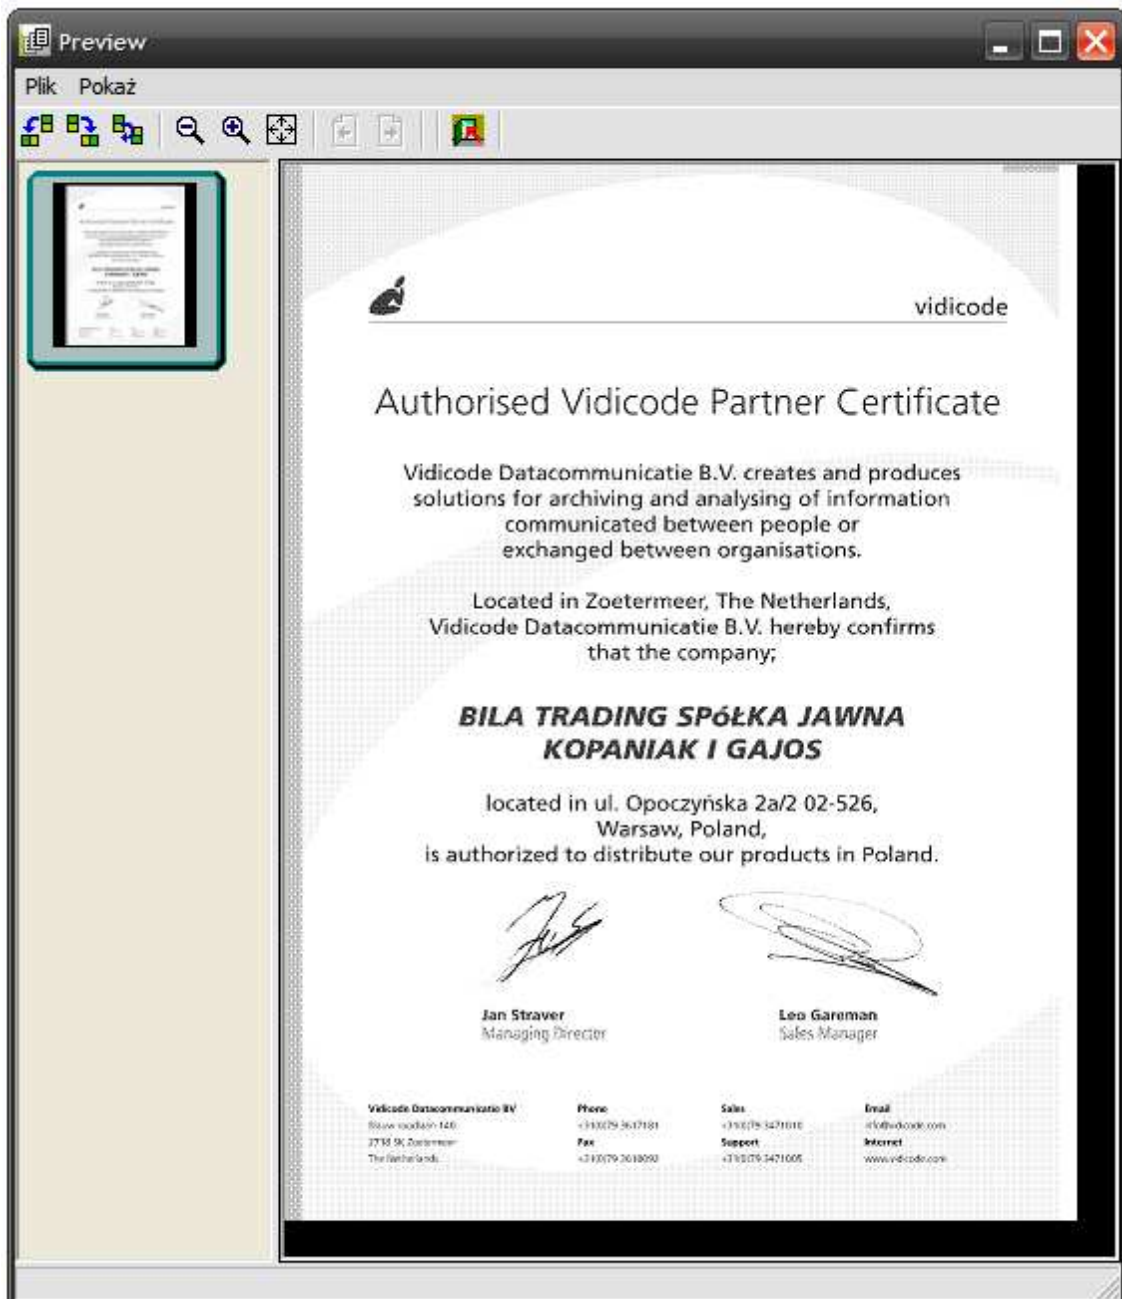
Preview

Plik Pokaż

vidicode

Authorised Vidicode Partner Certificate

Vidicode Datacommunicatie B.V. creates and produces solutions for archiving and analysing of information communicated between people or exchanged between organisations.

Located in Zoetermeer, The Netherlands, Vidicode Datacommunicatie B.V. hereby confirms that the company;

BILA TRADING SPółKA JAWNA
KOPANIAK I GAJOS

located in ul. Opoczyńska 2a/2 02-526, Warsaw, Poland, is authorized to distribute our products in Poland.

Jan Straver
Managing Director

Leo Gareman
Sales Manager

Vidicode Datacommunicatie BV
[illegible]
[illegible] Zoetermeer
The Netherlands

Phone
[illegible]
Fax
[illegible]

Sales
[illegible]
Support
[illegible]

Email
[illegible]
Internet
www.vidicode.com